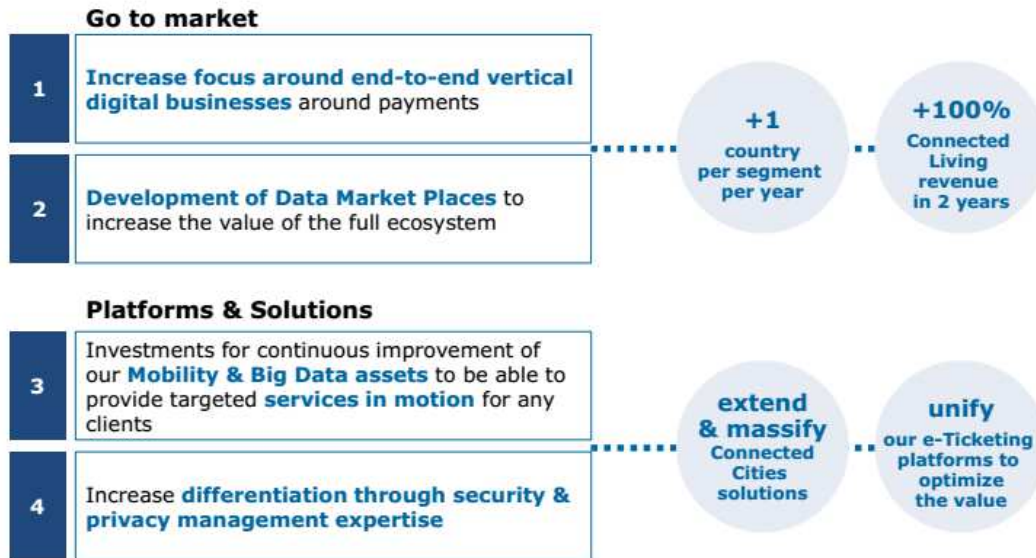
Go to market

1

Increase focus around end-to-end vertical digital businesses around payments

2

Development of Data Market Places to increase the value of the full ecosystem

+1
country per segment per year

+100%
Connected Living revenue in 2 years

Platforms & Solutions

3

Investments for continuous improvement of our Mobility & Big Data assets to be able to provide targeted services in motion for any clients

4

Increase differentiation through security & privacy management expertise

extend & massify
Connected Cities solutions

unify
our e-Ticketing platforms to optimize the value